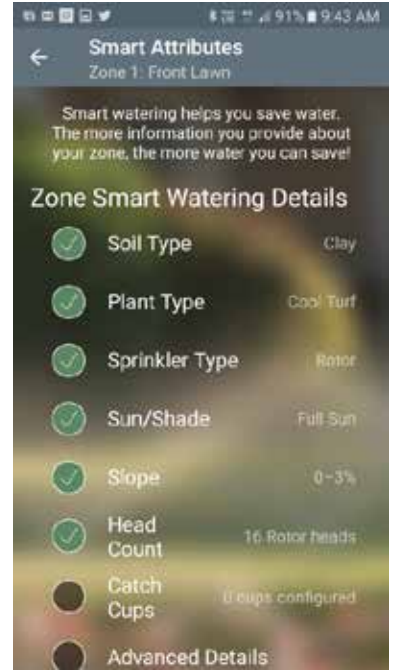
91% 9:43 AM

Smart Attributes
Zone 1: Front Lawn

Smart watering helps you save water. The more information you provide about your zone, the more water you can save!

Zone Smart Watering Details

Soil Type Clay

Plant Type Cool Turf

Sprinkler Type Rotor

Sun/Shade Full Sun

Slope 0-3%

Head Count 16 Rotor heads

Catch Cups 0 cups configured

Advanced Details